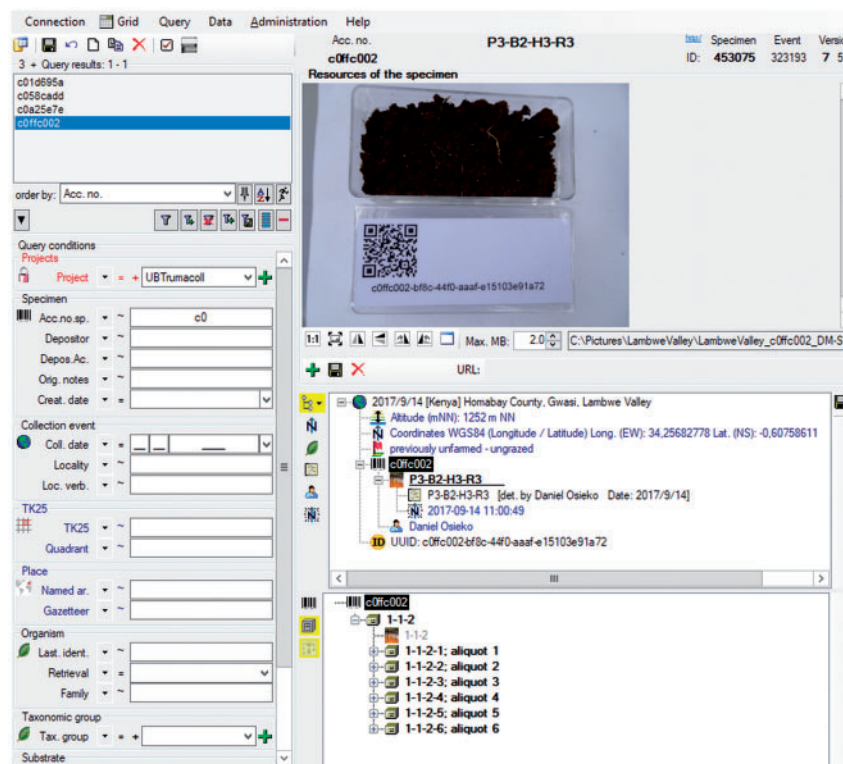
Connection Grid Query Data Administration Help

3 + Query results: 1 - 1
c01d695a
c058cadd
c0a25e7e
c0ffc002

order by: Acc. no.

Query conditions
Projects
Project = + UBTrumacoll
Specimen
Acc.no.sp. ~ c0
Depositor ~
Depos.Ac. ~
Orig. notes ~
Creat. date =
Collection event
Coll. date =
Locality ~
Loc. verb. ~
TK25
TK25 ~
Quadrant ~
Place
Named ar. ~
Gazetteer ~
Organism
Last. ident. ~
Retrieval =
Family ~
Taxonomic group
Tax. group = +
Substrate

Acc. no. P3-B2-H3-R3
c0ffc002
Specimen Event Versi
ID: 453075 323193 7 5
Resources of the specimen

c0ffc002-bf8c-44f0-aaaf-e15103e91a72

1:1 Max. MB: 2.0 C:\Pictures\LambweValley\LambweValley_c0ffc002_DM-S
URL:

2017/9/14 [Kenya] Homabay County, Gwasi, Lambwe Valley
Altitude (mNN): 1252 m NN
Coordinates WGS84 (Longitude / Latitude) Long. (EW): 34,25682778 Lat. (NS): -0,60758611
previously unfarmed - ungrazed
c0ffc002
P3-B2-H3-R3
P3-B2-H3-R3 [det. by Daniel Osieko Date: 2017/9/14]
2017-09-14 11:00:49
Daniel Osieko
UUID: c0ffc002-bf8c-44f0-aaaf-e15103e91a72

c0ffc002
1-1-2
1-1-2
1-1-2-1; aliquot 1
1-1-2-2; aliquot 2
1-1-2-3; aliquot 3
1-1-2-4; aliquot 4
1-1-2-5; aliquot 5
1-1-2-6; aliquot 6